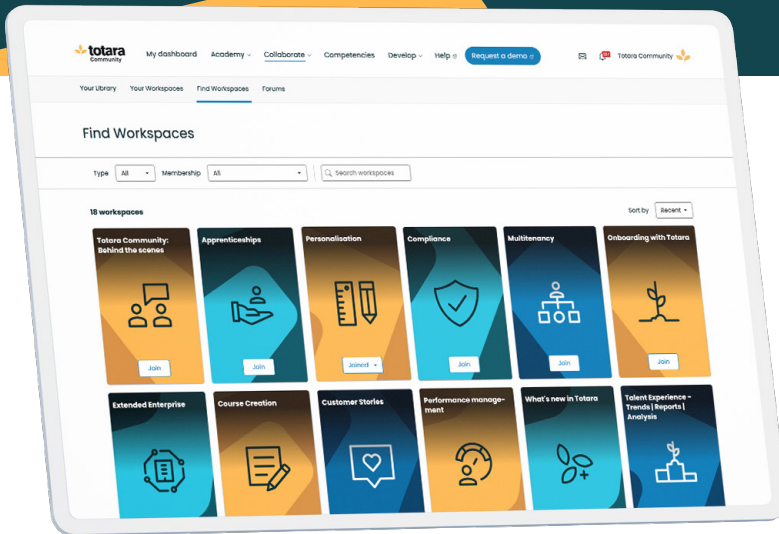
totara Community

My dashboard Academy Collaborate Competencies Develop Help Request a demo Totara Community

Your Library Your Workspaces Find Workspaces Forums

Find Workspaces

Type All Membership All Search workspaces

18 workspaces

Sort by Recent

Totara Community: Behind the scenes

Join

Apprenticeships

Join

Personalisation

Joined

Compliance

Join

Multitenancy

Join

Onboarding with Totara

Join

Extended Enterprise

Course Creation

Customer Stories

Performance management

What's new in Totara

Talent Experience - Trends | Reports | Analysis